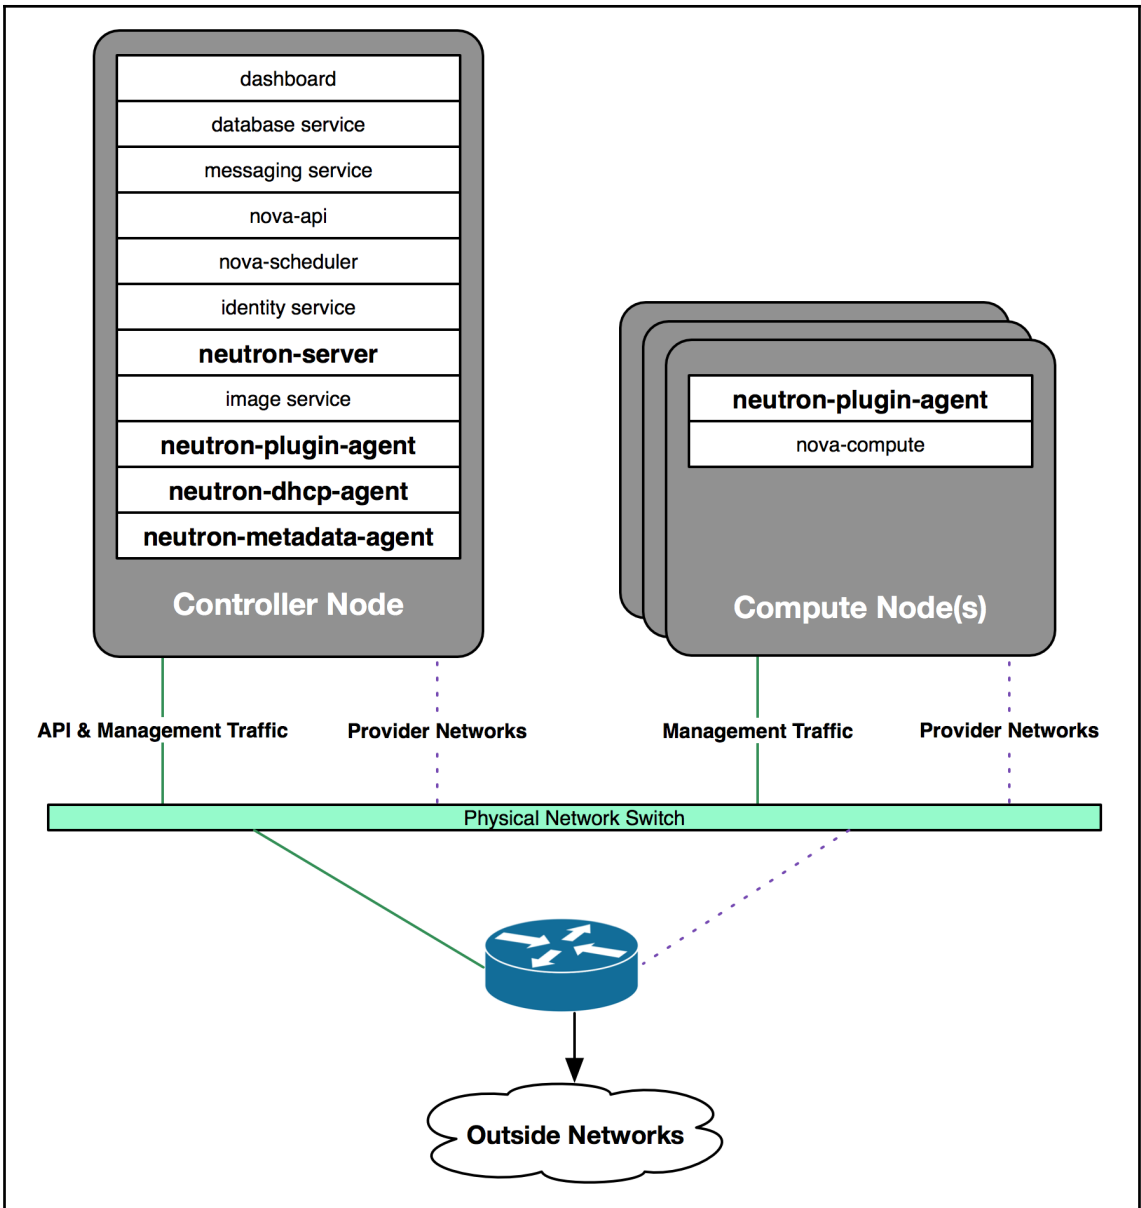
dashboard
database service
messaging service
nova-api
nova-scheduler
identity service
neutron-server
image service
neutron-plugin-agent
neutron-dhcp-agent
neutron-metadata-agent
Controller Node

neutron-plugin-agent
nova-compute
Compute Node(s)

API & Management Traffic
Provider Networks
Management Traffic
Provider Networks

Physical Network Switch

Outside Networks